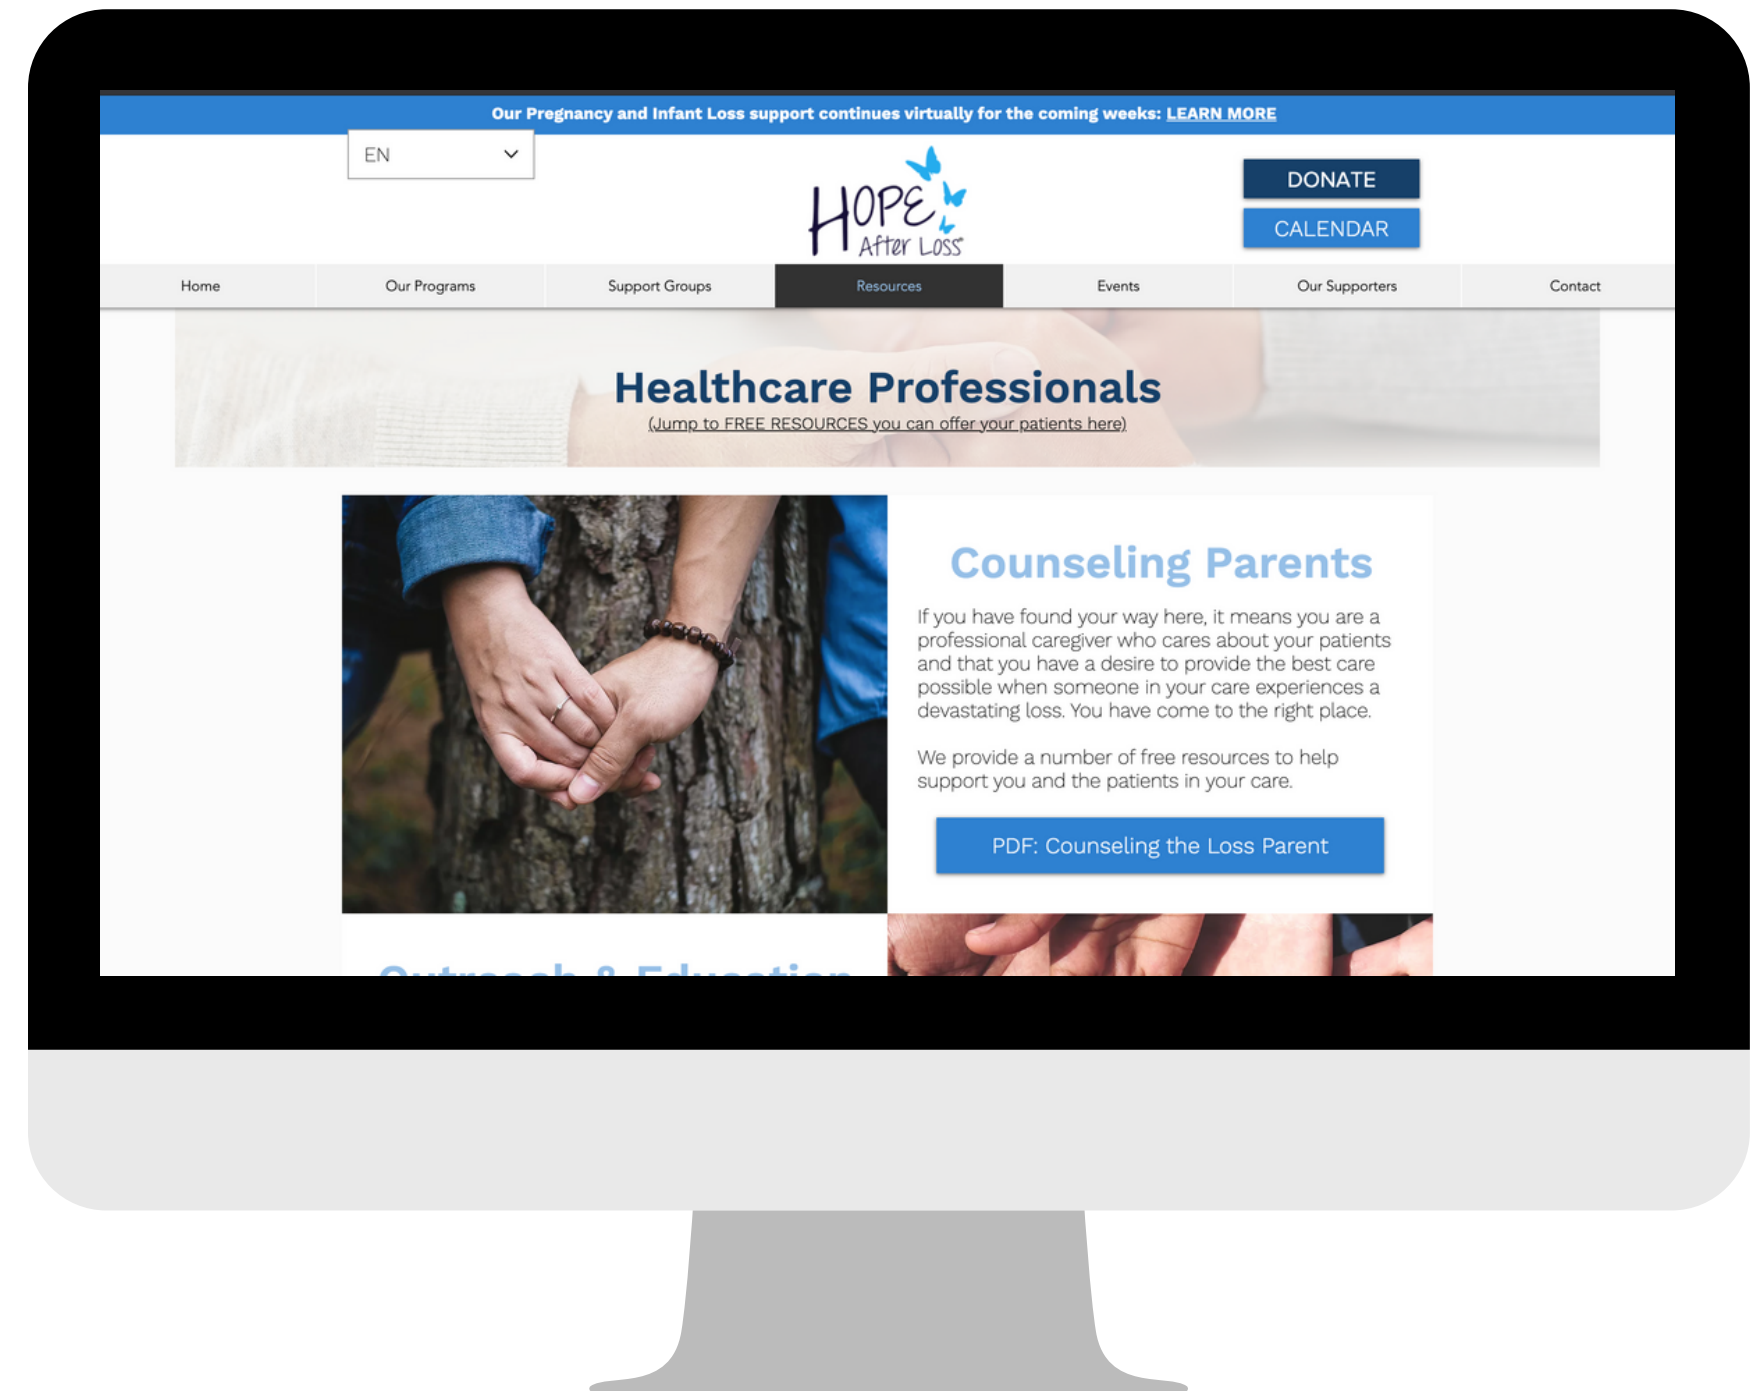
Our Pregnancy and Infant Loss support continues virtually for the coming weeks: LEARN MORE

EN

HOPE After Loss

DONATE

CALENDAR

Home | Our Programs | Support Groups | Resources | Events | Our Supporters | Contact

Healthcare Professionals

(Jump to FREE RESOURCES you can offer your patients here)

Counseling Parents

If you have found your way here, it means you are a professional caregiver who cares about your patients and that you have a desire to provide the best care possible when someone in your care experiences a devastating loss. You have come to the right place.

We provide a number of free resources to help support you and the patients in your care.

PDF: Counseling the Loss Parent

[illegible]